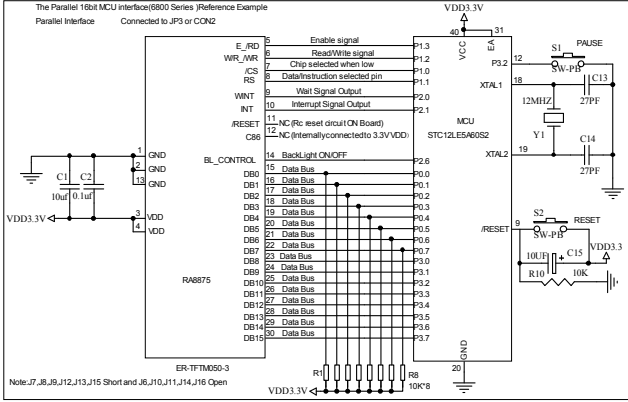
The Parallel 16bit MCU interface(6800 Series )Reference Example

Parallel Interface Connected to JP3 or CON2

VDD3.3V

40 31
VCC EA

5 Enable signal P1.3
E_/RD
6 Read/Write signal P1.2
WR_/WR
7 Chip selected when low P1.0
/CS
8 Data/Instruction selected pin P1.1
RS
9 Wait Signal Output P2.0
WINT
10 Interrupt Signal Output P2.1
INT
11 NC(Rc reset circuit ON Board)
/RESET
12 NC(Internallyconnectedto 3.3V VDD)
C86
14 BackLight ON/OFF P2.6
BL_CONTROL

1 GND
2 GND
13 GND

C1 10uf
C2 0.1uf

VDD3.3V
3 VDD
4 VDD

DB0 15 Data Bus P0.0
DB1 16 Data Bus P0.1
DB2 17 Data Bus P0.2
DB3 18 Data Bus P0.3
DB4 19 Data Bus P0.4
DB5 20 Data Bus P0.5
DB6 21 Data Bus P0.6
DB7 22 Data Bus P0.7
DB8 23 Data Bus P3.0
DB9 24 Data Bus P3.1
DB10 25 Data Bus P3.2
DB11 26 Data Bus P3.3
DB12 27 Data Bus P3.4
DB13 28 Data Bus P3.5
DB14 29 Data Bus P3.6
DB15 30 Data Bus P3.7

RA8875

ER-TFTM050-3

MCU
STC12LE5A60S2

12 P3.2
S1 PAUSE
SW-PB

18 XTAL1
C13 27PF
12MHZ
Y1
C14 27PF
19 XTAL2

9 /RESET
S2 RESET
SW-PB
10UF C15
VDD3.3
R10 10K

GND
20

R1 R8
10K*8
VDD3.3V

Note:J7,J8,J9,J12,J13,J15 Short and J6,J10,J11,J14,J16 Open